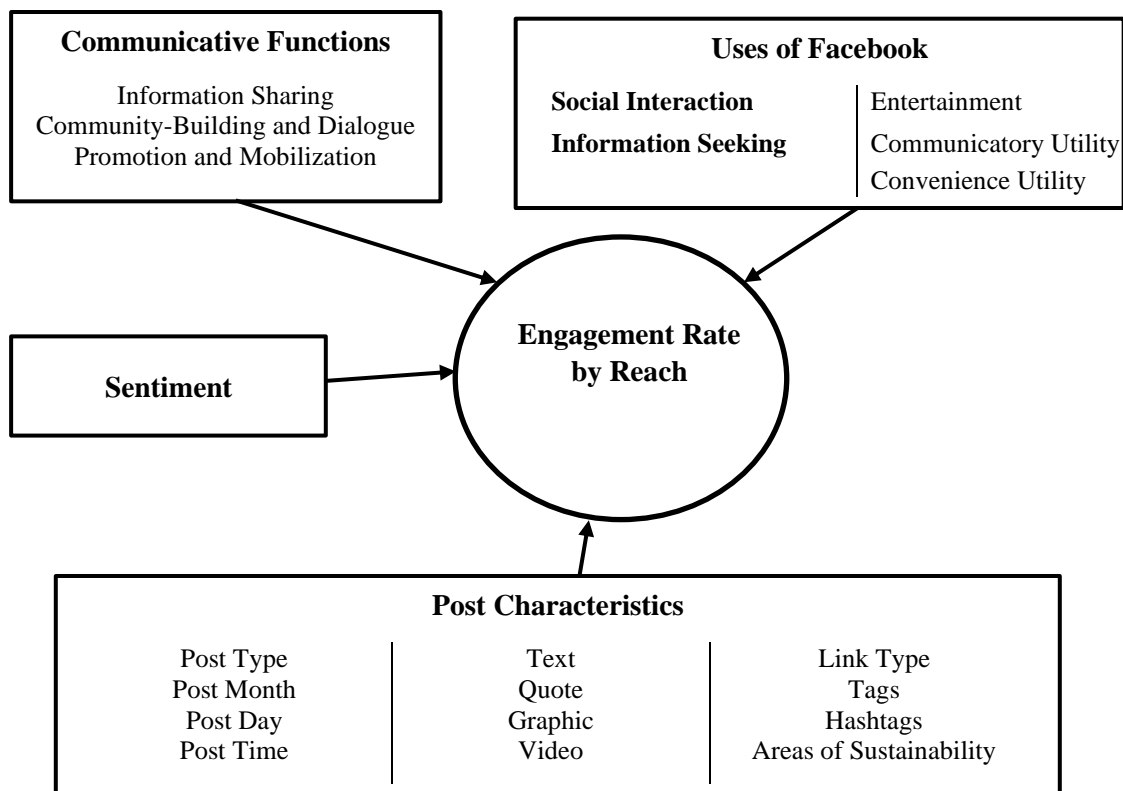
Communicative Functions

Information Sharing
Community-Building and Dialogue
Promotion and Mobilization

Uses of Facebook

Social Interaction
Information Seeking

Entertainment
Communicatory Utility
Convenience Utility

Sentiment

Engagement Rate by Reach

Post Characteristics

Post Type
Post Month
Post Day
Post Time

Text
Quote
Graphic
Video

Link Type
Tags
Hashtags
Areas of Sustainability